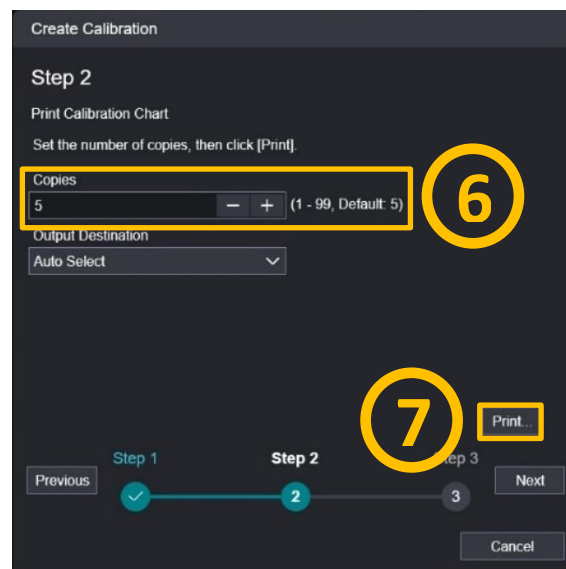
Create Calibration

Step 2

Print Calibration Chart

Set the number of copies, then click [Print].

Copies

5

(1 - 99, Default: 5)

6

Output Destination

Auto Select

7

Print...

Step 1

Step 2

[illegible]ep 3

Previous

2

3

Next

Cancel